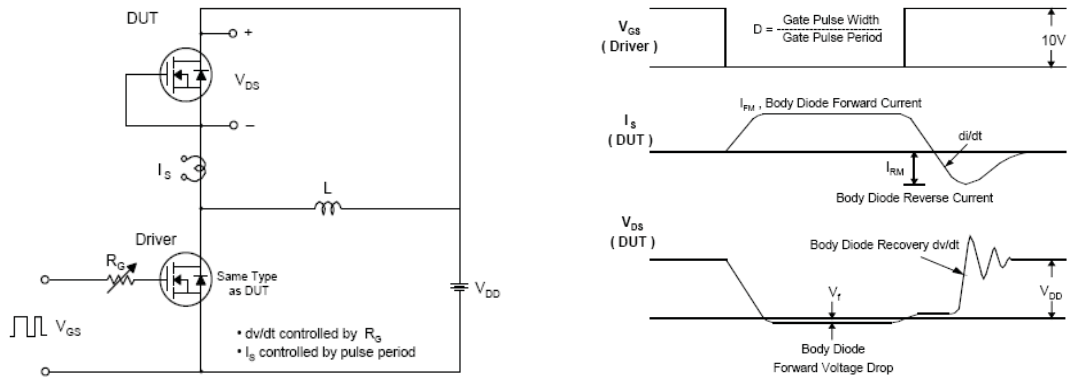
DUT

+

$V_{DS}$

–

$I_S$

L

Driver

$R_G$

Same Type as DUT

$V_{DD}$

$V_{GS}$

• dv/dt controlled by $R_G$

• $I_S$ controlled by pulse period

$V_{GS}$ ( Driver )

D = $\frac{\text{Gate Pulse Width}}{\text{Gate Pulse Period}}$

10V

$I_S$ ( DUT )

$I_{FM}$ , Body Diode Forward Current

di/dt

$I_{RM}$

Body Diode Reverse Current

$V_{DS}$ ( DUT )

Body Diode Recovery dv/dt

$V_f$

$V_{DD}$

Body Diode Forward Voltage Drop